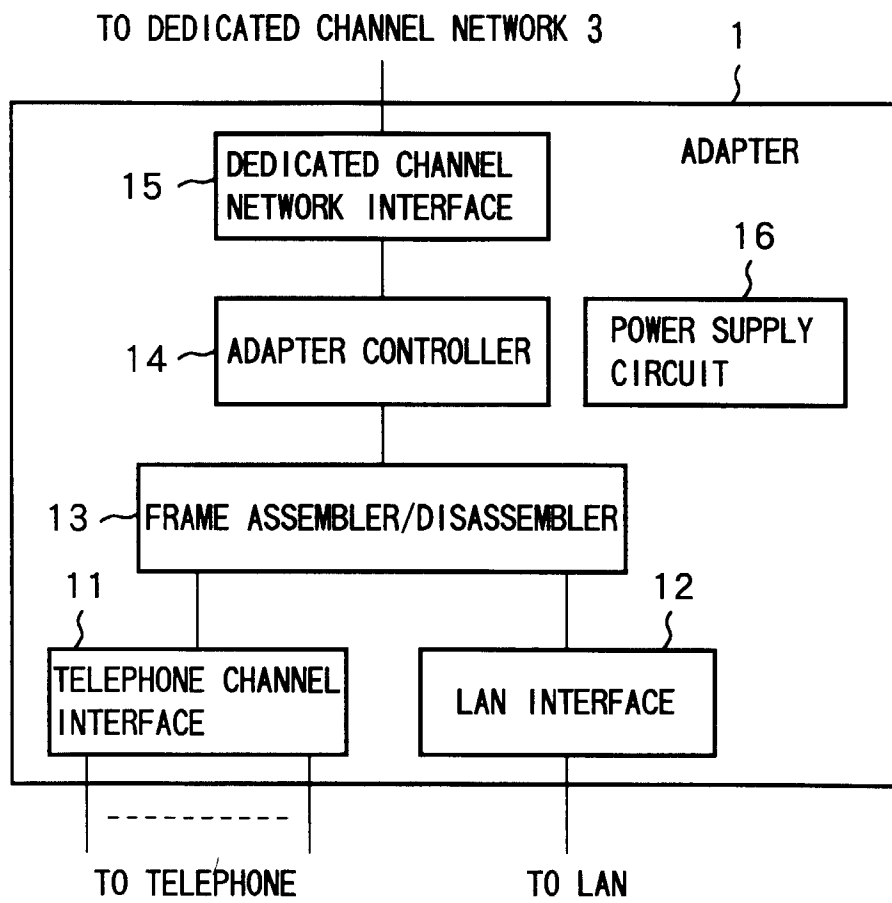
TO DEDICATED CHANNEL NETWORK 3

1

ADAPTER

15

DEDICATED CHANNEL NETWORK INTERFACE

16

14

ADAPTER CONTROLLER

POWER SUPPLY CIRCUIT

13

FRAME ASSEMBLER/DISASSEMBLER

11

12

TELEPHONE CHANNEL INTERFACE

LAN INTERFACE

TO TELEPHONE

TO LAN